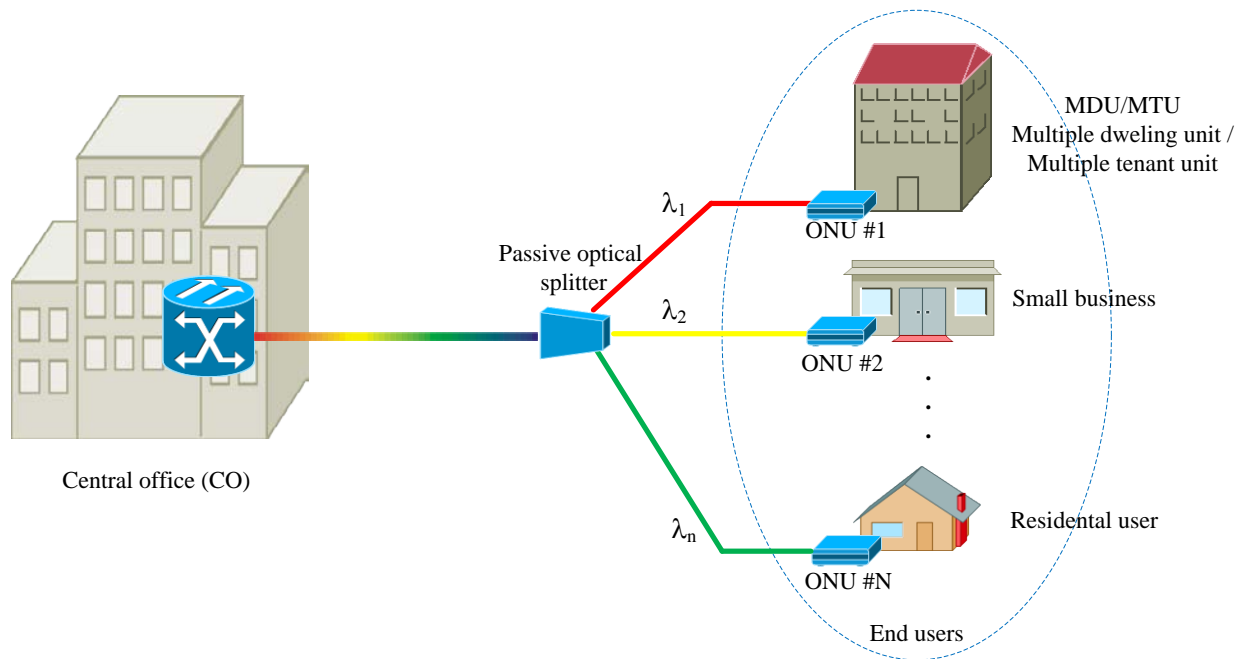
MDU/MTU
Multiple dweling unit /
Multiple tenant unit

$\lambda_1$

Passive optical splitter

ONU #1

Small business

$\lambda_2$

ONU #2

.
.
.

Central office (CO)

Residental user

$\lambda_n$

ONU #N

End users